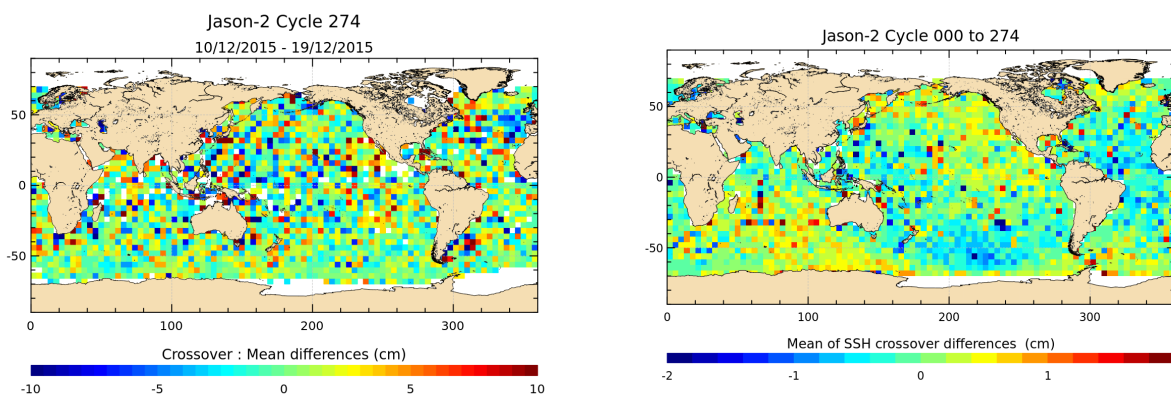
Jason-2 Cycle 274
10/12/2015 - 19/12/2015

50
0
-50
0
100
200
300

Crossover : Mean differences (cm)
-10
-5
0
5
10

Jason-2 Cycle 000 to 274

50
0
-50
0
100
200
300

Mean of SSH crossover differences (cm)
-2
-1
0
1